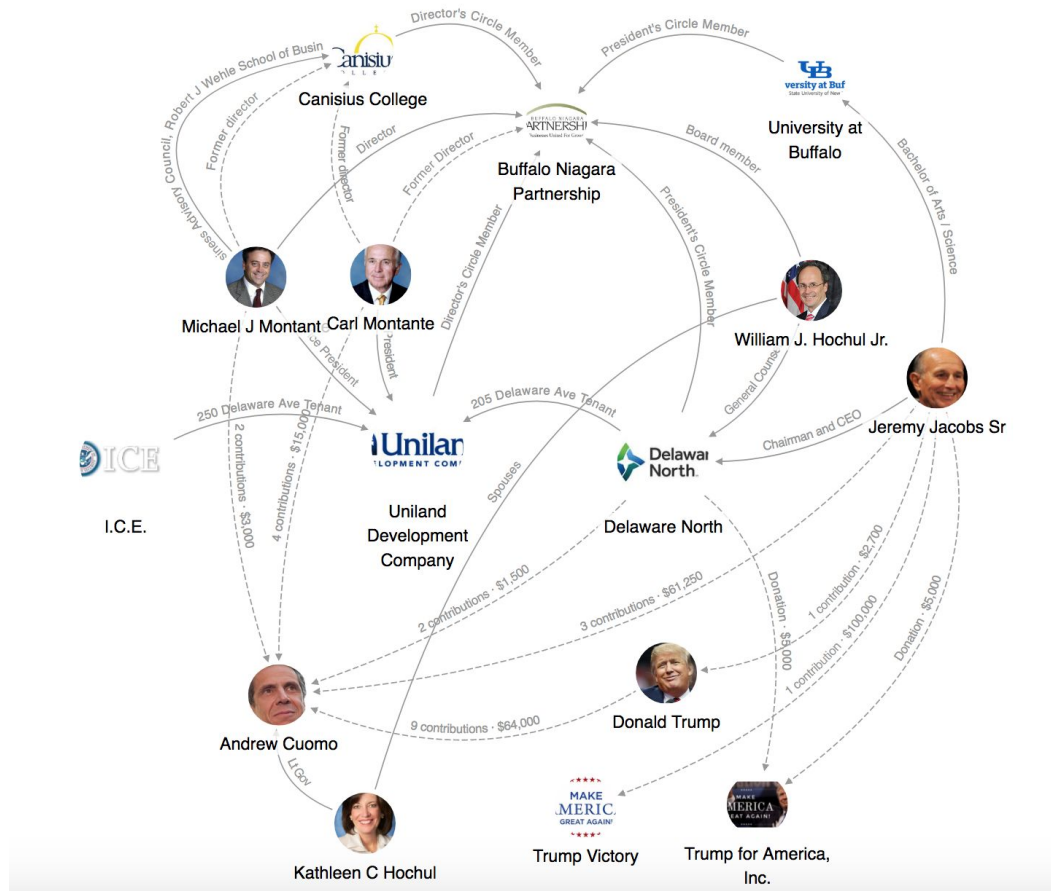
Director's Circle Member
President's Circle Member
Canisius College
Canisiu
Buffalo Niagara Partnership
University at Buffalo
versity at Buf
State University of New
Business Advisory Council, Robert J Wehle School of Busin
Former director
Former director
Director
Former Director
Board member
Bachelor of Arts / Science
Director's Circle Member
President's Circle Member
Michael J Montant
Carl Montante
President
President
William J. Hochul Jr.
Jeremy Jacobs Sr
250 Delaware Ave Tenant
205 Delaware Ave Tenant
General Counsel
Chairman and CEO
ICE
I.C.E.
Unilan
LOPMENT COM
Uniland Development Company
Delawa North
Delaware North
2 contributions · $3,000
4 contributions · $15,000
Spouses
2 contributions · $1,500
3 contributions · $61,250
Donation · $5,000
1 contribution · $2,700
1 contribution · $100,000
Donation · $5,000
Andrew Cuomo
9 contributions · $64,000
Donald Trump
Lt Gov
Kathleen C Hochul
MAKE MERIC GREAT AGAIN!
Trump Victory
MAKE MERICA GREAT AGAIN!
Trump for America, Inc.